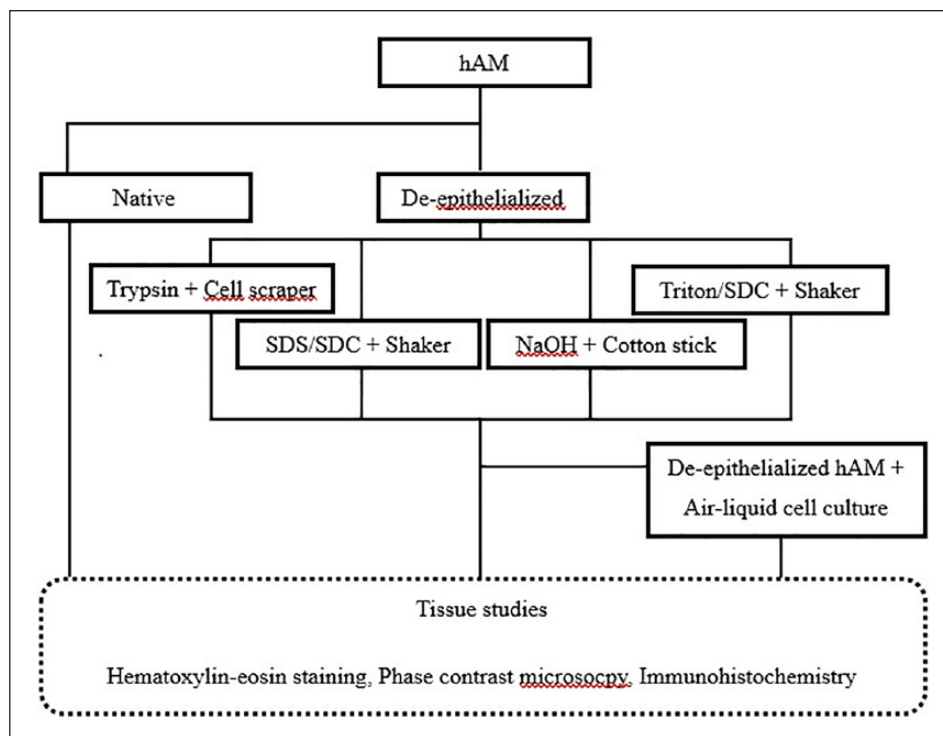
hAM

Native

De-epithelialized

Trypsin + Cell scraper

Triton/SDC + Shaker

SDS/SDC + Shaker

NaOH + Cotton stick

De-epithelialized hAM + Air-liquid cell culture

Tissue studies

Hematoxylin-eosin staining, Phase contrast microsocpy, Immunohistochemistry